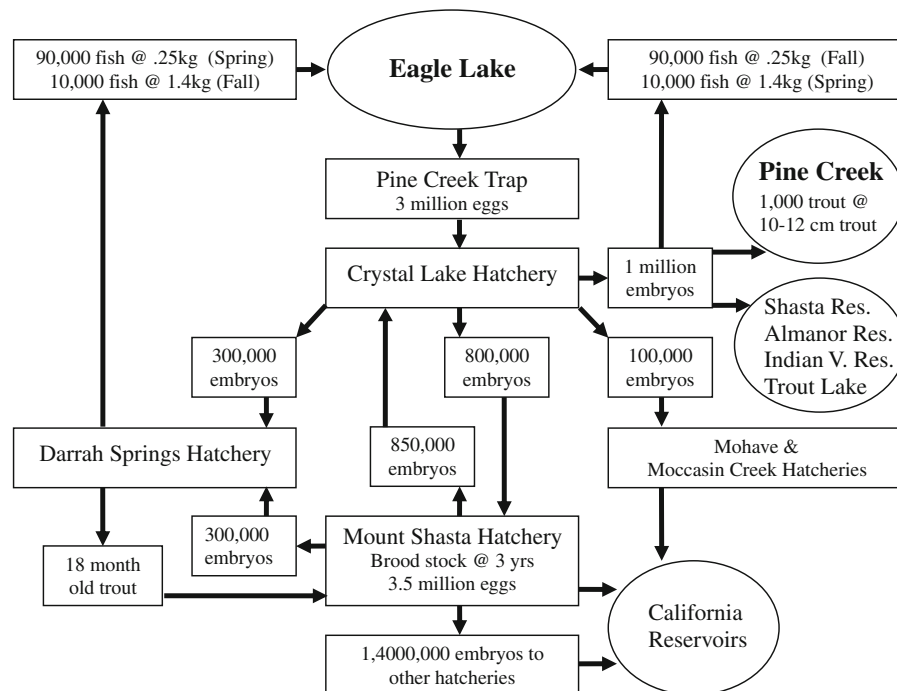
90,000 fish @ .25kg (Spring)
10,000 fish @ 1.4kg (Fall)

Eagle Lake

90,000 fish @ .25kg (Fall)
10,000 fish @ 1.4kg (Spring)

Pine Creek Trap
3 million eggs

Pine Creek
1,000 trout @
10-12 cm trout

Crystal Lake Hatchery

1 million
embryos

Shasta Res.
Almanor Res.
Indian V. Res.
Trout Lake

300,000
embryos

800,000
embryos

100,000
embryos

Darrah Springs Hatchery

850,000
embryos

Mohave &
Moccasin Creek Hatcheries

300,000
embryos

Mount Shasta Hatchery
Brood stock @ 3 yrs
3.5 million eggs

18 month
old trout

California
Reservoirs

1,4000,000 embryos to
other hatcheries